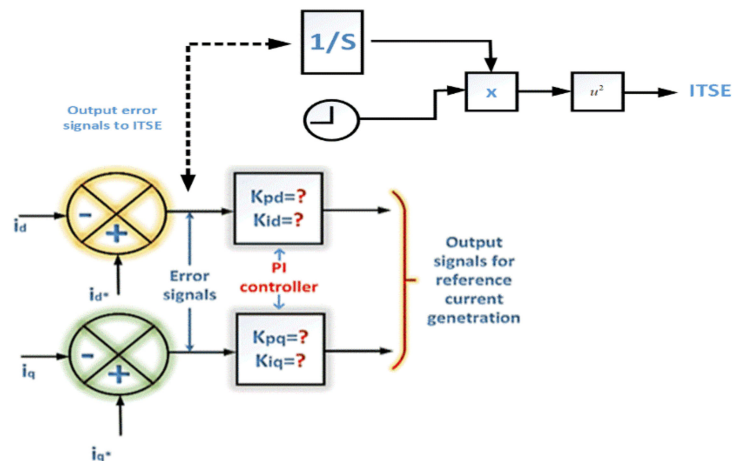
1/S

x

$u^2$

ITSE

Output error signals to ITSE

$i_d$

-

+

$i_{d^*}$

Kpd=?
Kid=?

Error signals

PI controller

Output signals for reference current genetration

$i_q$

-

+

$i_{q^*}$

Kpq=?
Kiq=?